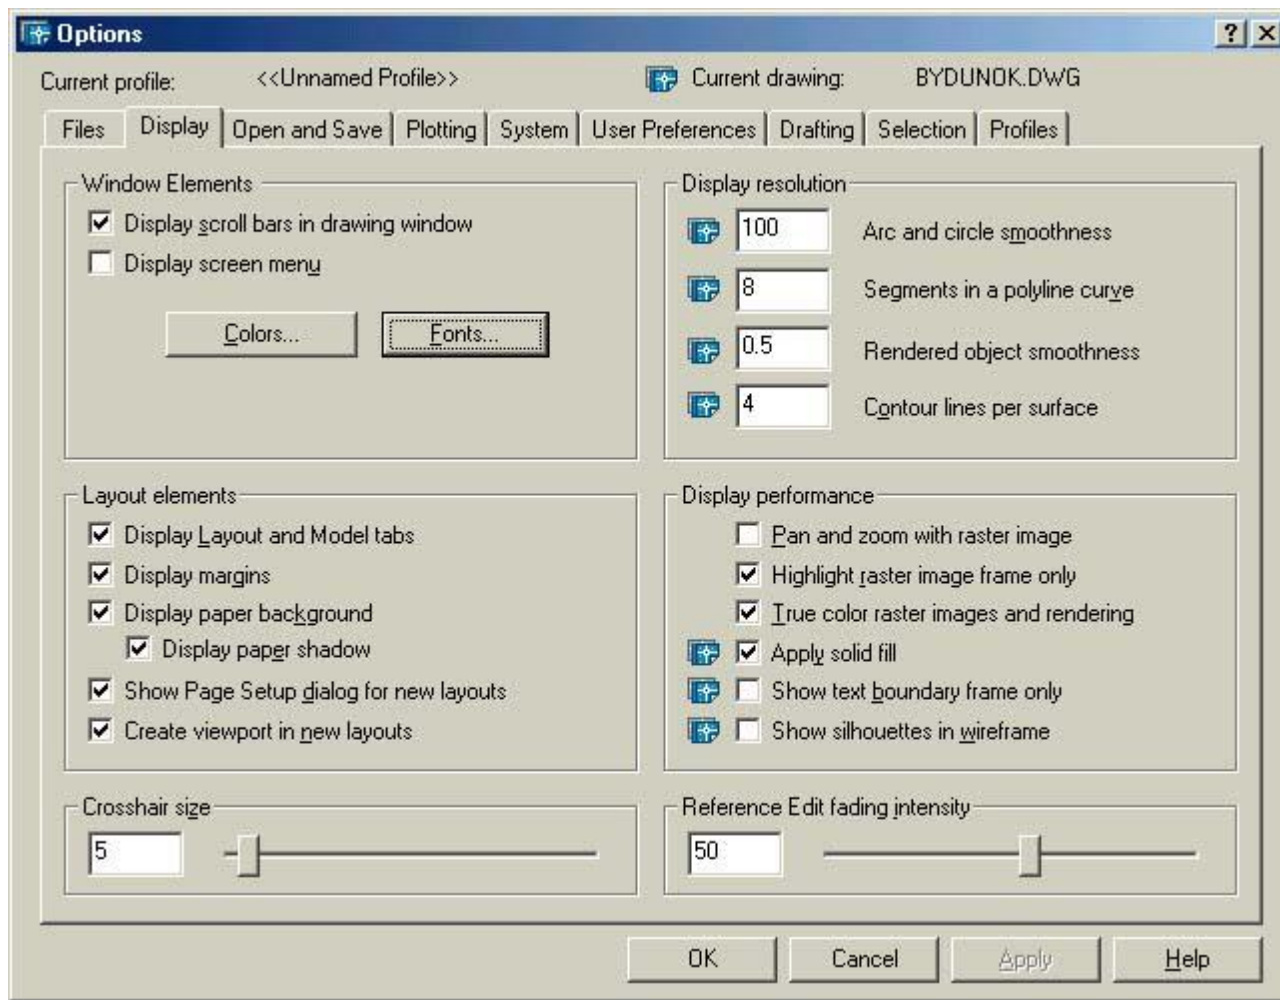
Options
?
X
Current profile: <<Unnamed Profile>>
Current drawing: BYDUNOK.DWG
Files
Display
Open and Save
Plotting
System
User Preferences
Drafting
Selection
Profiles

Window Elements
Display scroll bars in drawing window
Display screen menu
Colors...
Fonts...

Display resolution
100 Arc and circle smoothness
8 Segments in a polyline curve
0.5 Rendered object smoothness
4 Contour lines per surface

Layout elements
Display Layout and Model tabs
Display margins
Display paper background
Display paper shadow
Show Page Setup dialog for new layouts
Create viewport in new layouts

Display performance
Pan and zoom with raster image
Highlight raster image frame only
True color raster images and rendering
Apply solid fill
Show text boundary frame only
Show silhouettes in wireframe

Crosshair size
5

Reference Edit fading intensity
50

OK
Cancel
Apply
Help